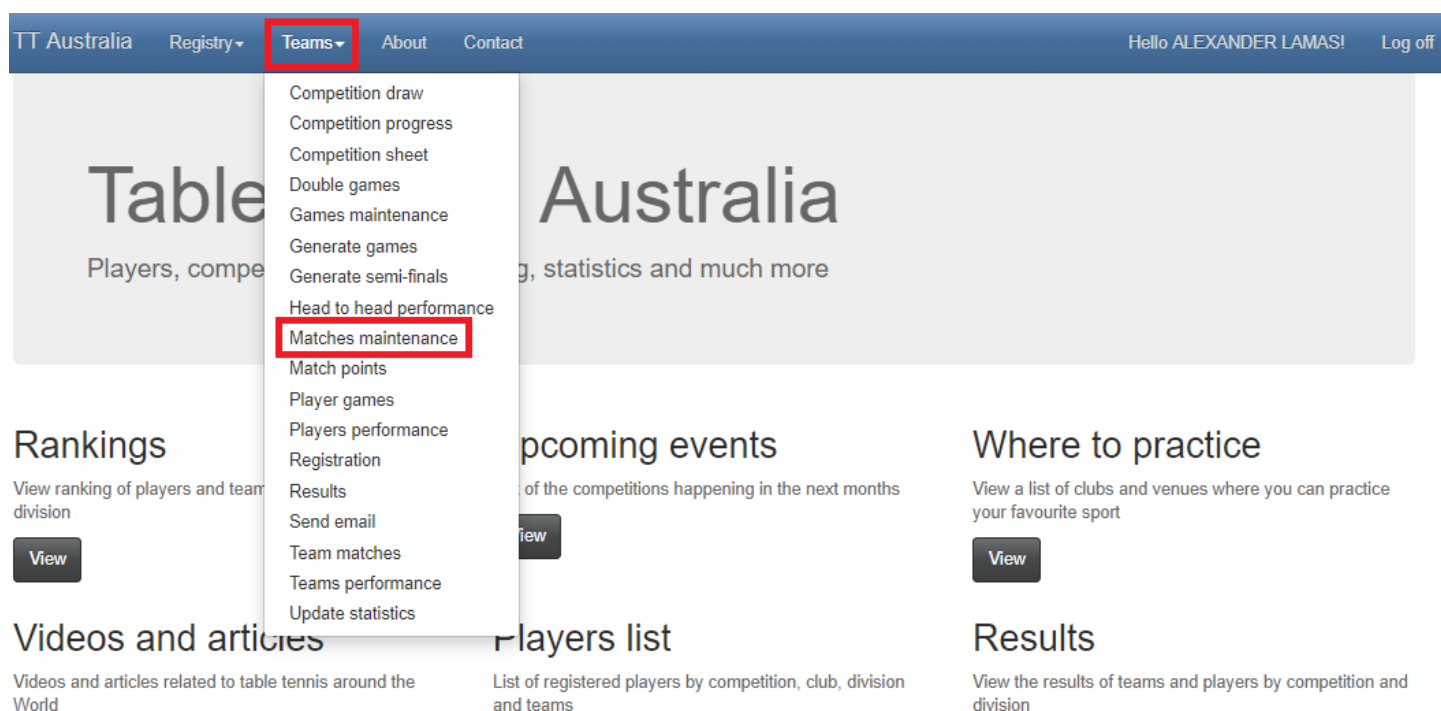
TT Australia Registry▾ Teams▾ About Contact Hello ALEXANDER LAMAS! Log off

Competition draw
Competition progress
Competition sheet
Double games
Games maintenance
Generate games
Generate semi-finals
Head to head performance
Matches maintenance
Match points
Player games
Players performance
Registration
Results
Send email
Team matches
Teams performance
Update statistics

Table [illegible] Australia

Players, compe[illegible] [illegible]g, statistics and much more

Rankings

View ranking of players and team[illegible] division

View

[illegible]pcoming events

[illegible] of the competitions happening in the next months

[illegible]iew

Where to practice

View a list of clubs and venues where you can practice your favourite sport

View

Videos and arti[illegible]

Videos and articles related to table tennis around the World

Players list

List of registered players by competition, club, division and teams

Results

View the results of teams and players by competition and division